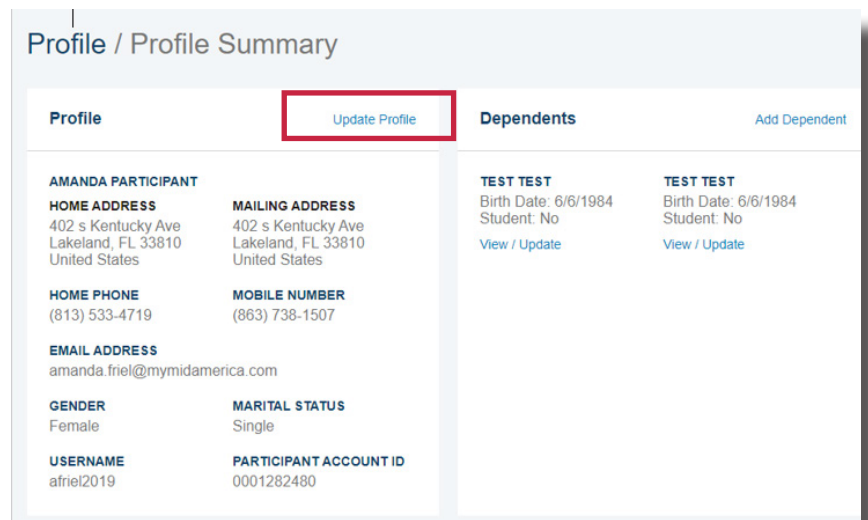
Profile / Profile Summary

Profile

Update Profile

AMANDA PARTICIPANT

HOME ADDRESS
402 s Kentucky Ave
Lakeland, FL 33810
United States

MAILING ADDRESS
402 s Kentucky Ave
Lakeland, FL 33810
United States

HOME PHONE
(813) 533-4719

MOBILE NUMBER
(863) 738-1507

EMAIL ADDRESS
amanda.friel@mymidamerica.com

GENDER
Female

MARITAL STATUS
Single

USERNAME
afriel2019

PARTICIPANT ACCOUNT ID
0001282480

Dependents

Add Dependent

TEST TEST
Birth Date: 6/6/1984
Student: No
View / Update

TEST TEST
Birth Date: 6/6/1984
Student: No
View / Update